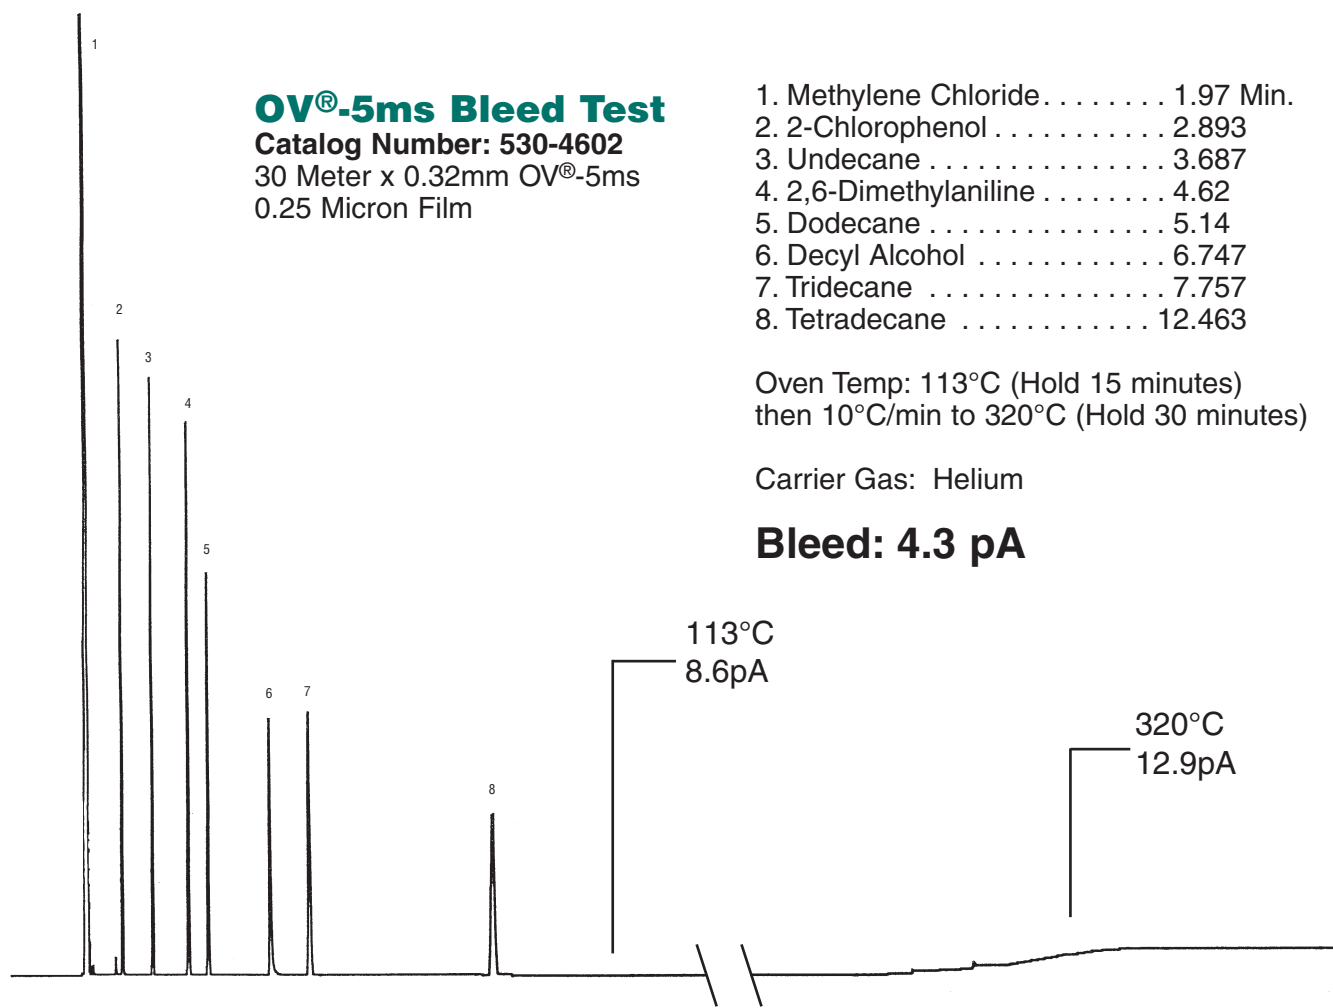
1

OV®-5ms Bleed Test
Catalog Number: 530-4602
30 Meter x 0.32mm OV®-5ms
0.25 Micron Film

1. Methylene Chloride . . . . . . . . . 1.97 Min.
2. 2-Chlorophenol . . . . . . . . . . . . 2.893
3. Undecane . . . . . . . . . . . . . . . . 3.687
4. 2,6-Dimethylaniline . . . . . . . . . 4.62
5. Dodecane . . . . . . . . . . . . . . . . 5.14
6. Decyl Alcohol . . . . . . . . . . . . . 6.747
7. Tridecane . . . . . . . . . . . . . . . . 7.757
8. Tetradecane . . . . . . . . . . . . . 12.463

Oven Temp: 113°C (Hold 15 minutes)
then 10°C/min to 320°C (Hold 30 minutes)

Carrier Gas: Helium

Bleed: 4.3 pA

2

3

4

5

6

7

8

113°C
8.6pA

320°C
12.9pA